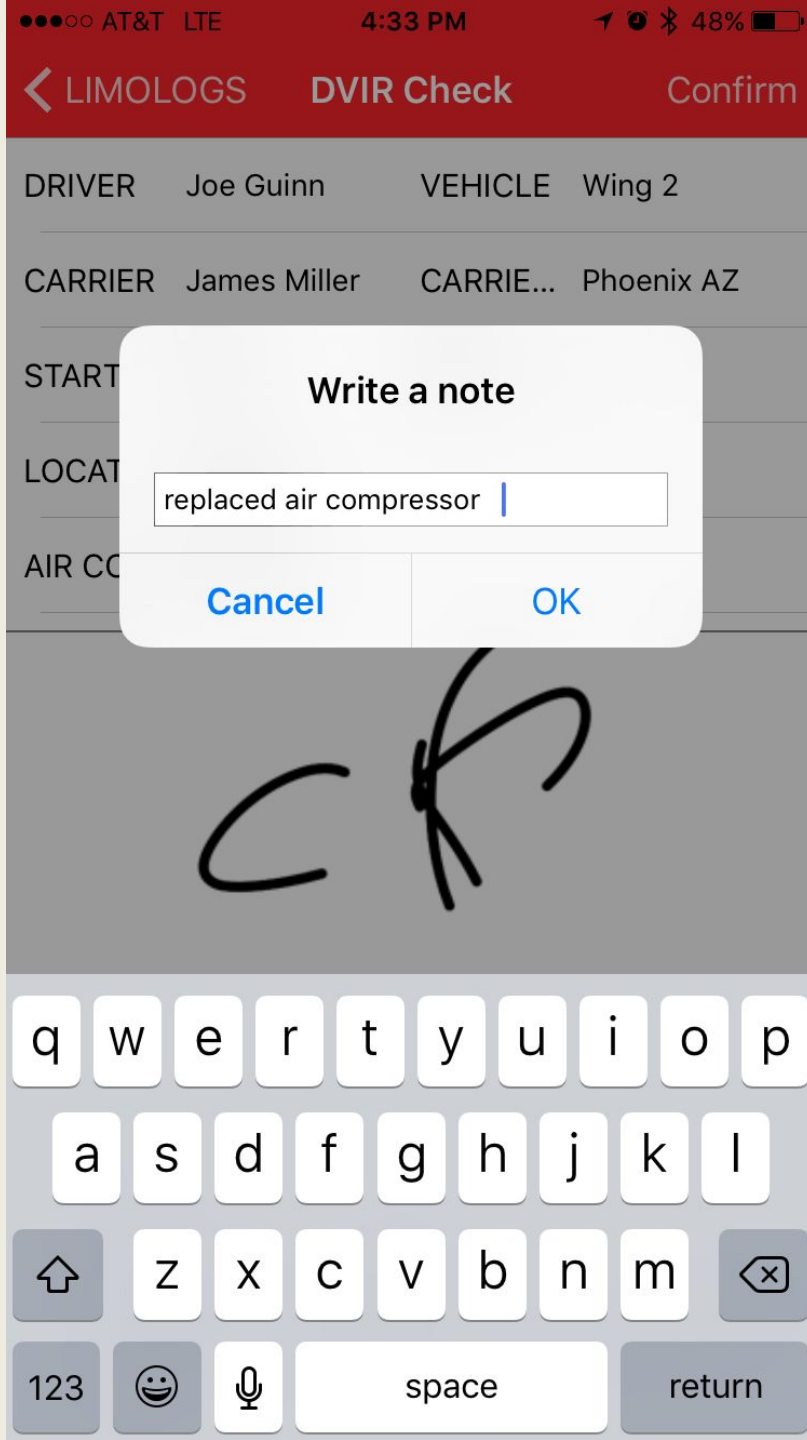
●●●○○ AT&T LTE 4:33 PM 48%

LIMOLOGS DVIR Check Confirm

DRIVER Joe Guinn VEHICLE Wing 2

CARRIER James Miller CARRIE... Phoenix AZ

START

LOCAT

AIR CO

Write a note

replaced air compressor

Cancel OK

CR

q w e r t y u i o p

a s d f g h j k l

z x c v b n m

123 space return